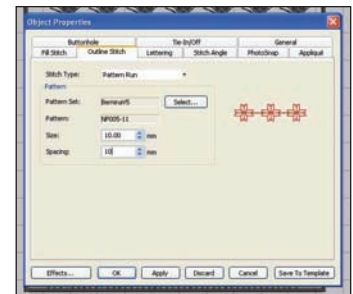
Object Properties

Buttonhole
Tie-In/Off
General
Fill Stitch
Outline Stitch
Lettering
Stitch Angle
PhotoSnap
Appliqué

Stitch Type: Pattern Run

Pattern

Pattern Set: Bernina#5
Select...

Pattern: NP005-11

Size: 10.00 mm

Spacing: 10 mm

Effects...
OK
Apply
Discard
Cancel
Save To Template